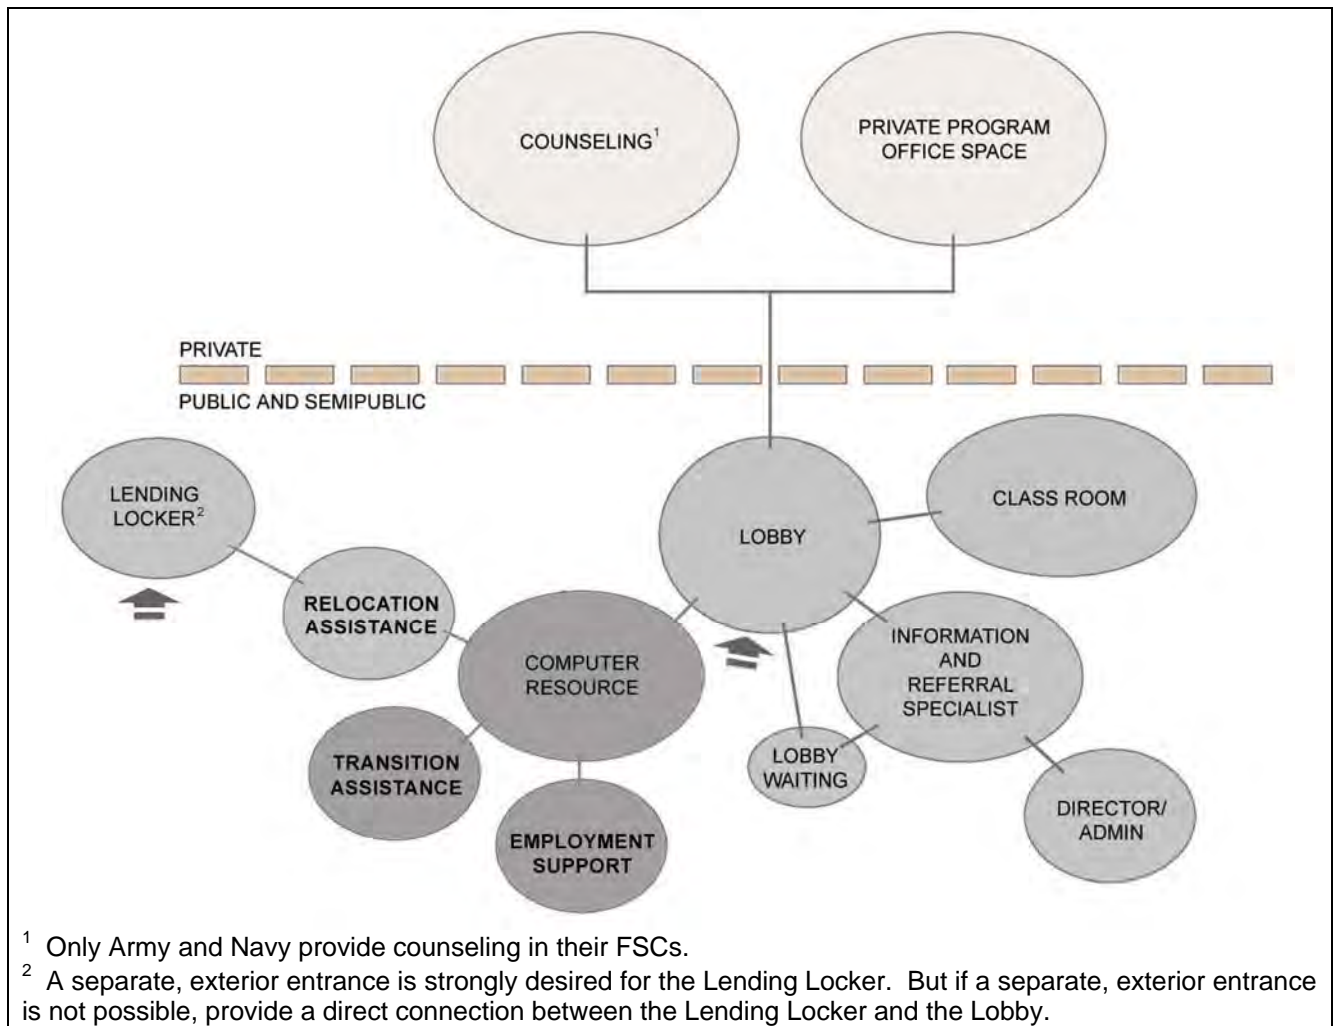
COUNSELING$^1$

PRIVATE PROGRAM OFFICE SPACE

PRIVATE

PUBLIC AND SEMIPUBLIC

LENDING LOCKER$^2$

LOBBY

CLASS ROOM

RELOCATION ASSISTANCE

COMPUTER RESOURCE

INFORMATION AND REFERRAL SPECIALIST

TRANSITION ASSISTANCE

LOBBY WAITING

EMPLOYMENT SUPPORT

DIRECTOR/ ADMIN

$^1$ Only Army and Navy provide counseling in their FSCs.

$^2$ A separate, exterior entrance is strongly desired for the Lending Locker. But if a separate, exterior entrance is not possible, provide a direct connection between the Lending Locker and the Lobby.